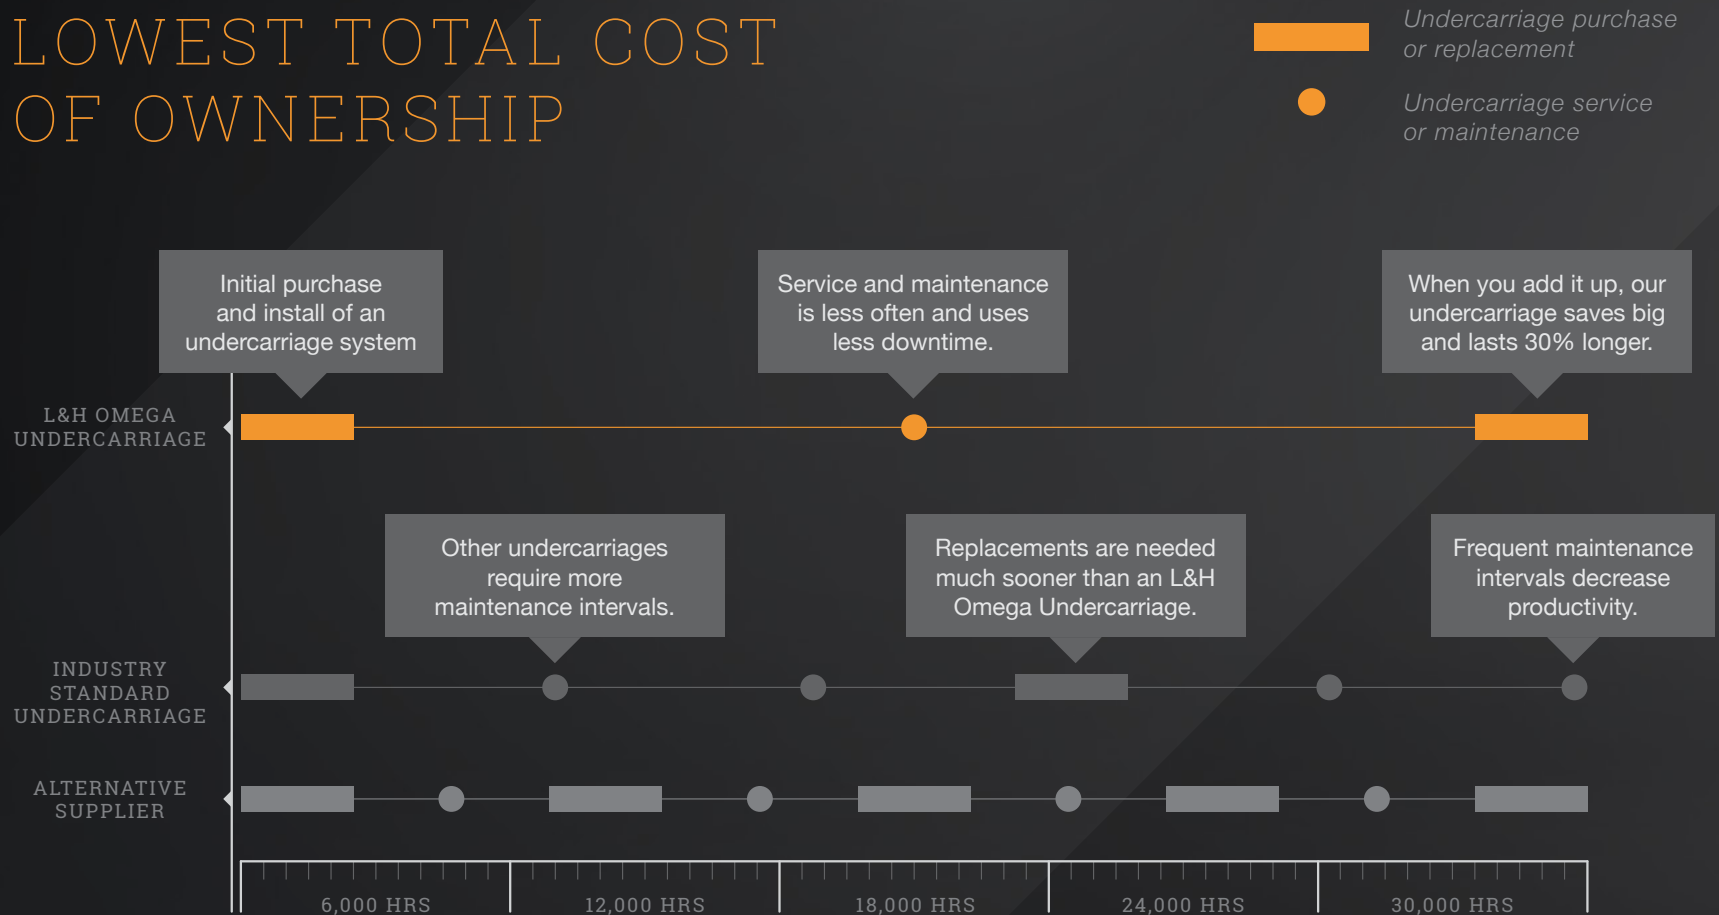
LOWEST TOTAL COST OF OWNERSHIP

Undercarriage purchase or replacement

Undercarriage service or maintenance

Initial purchase and install of an undercarriage system

Service and maintenance is less often and uses less downtime.

When you add it up, our undercarriage saves big and lasts 30% longer.

L&H OMEGA UNDERCARRIAGE

Other undercarriages require more maintenance intervals.

Replacements are needed much sooner than an L&H Omega Undercarriage.

Frequent maintenance intervals decrease productivity.

INDUSTRY STANDARD UNDERCARRIAGE

ALTERNATIVE SUPPLIER

6,000 HRS

12,000 HRS

18,000 HRS

24,000 HRS

30,000 HRS